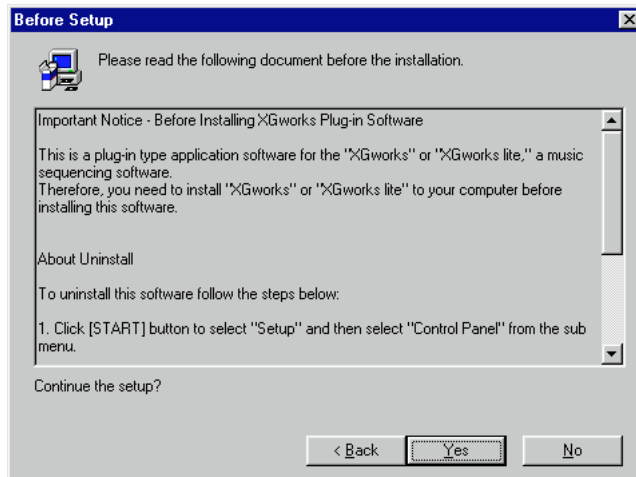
Before Setup

Please read the following document before the installation.

Important Notice - Before Installing XGworks Plug-in Software

This is a plug-in type application software for the "XGworks" or "XGworks lite," a music sequencing software.
Therefore, you need to install "XGworks" or "XGworks lite" to your computer before installing this software.

About Uninstall

To uninstall this software follow the steps below:

1. Click [START] button to select "Setup" and then select "Control Panel" from the sub menu.

Continue the setup?

< Back Yes No